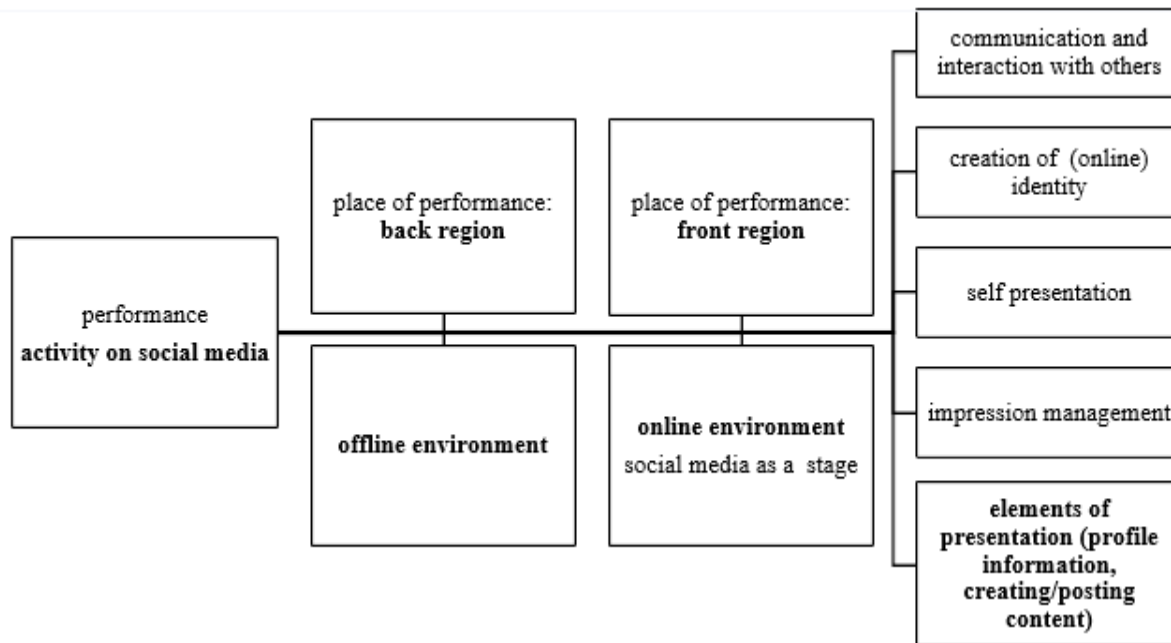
performance
activity on social media

place of performance:
back region

offline environment

place of performance:
front region

online environment
social media as a stage

communication and interaction with others

creation of (online) identity

self presentation

impression management

elements of presentation (profile information, creating/posting content)